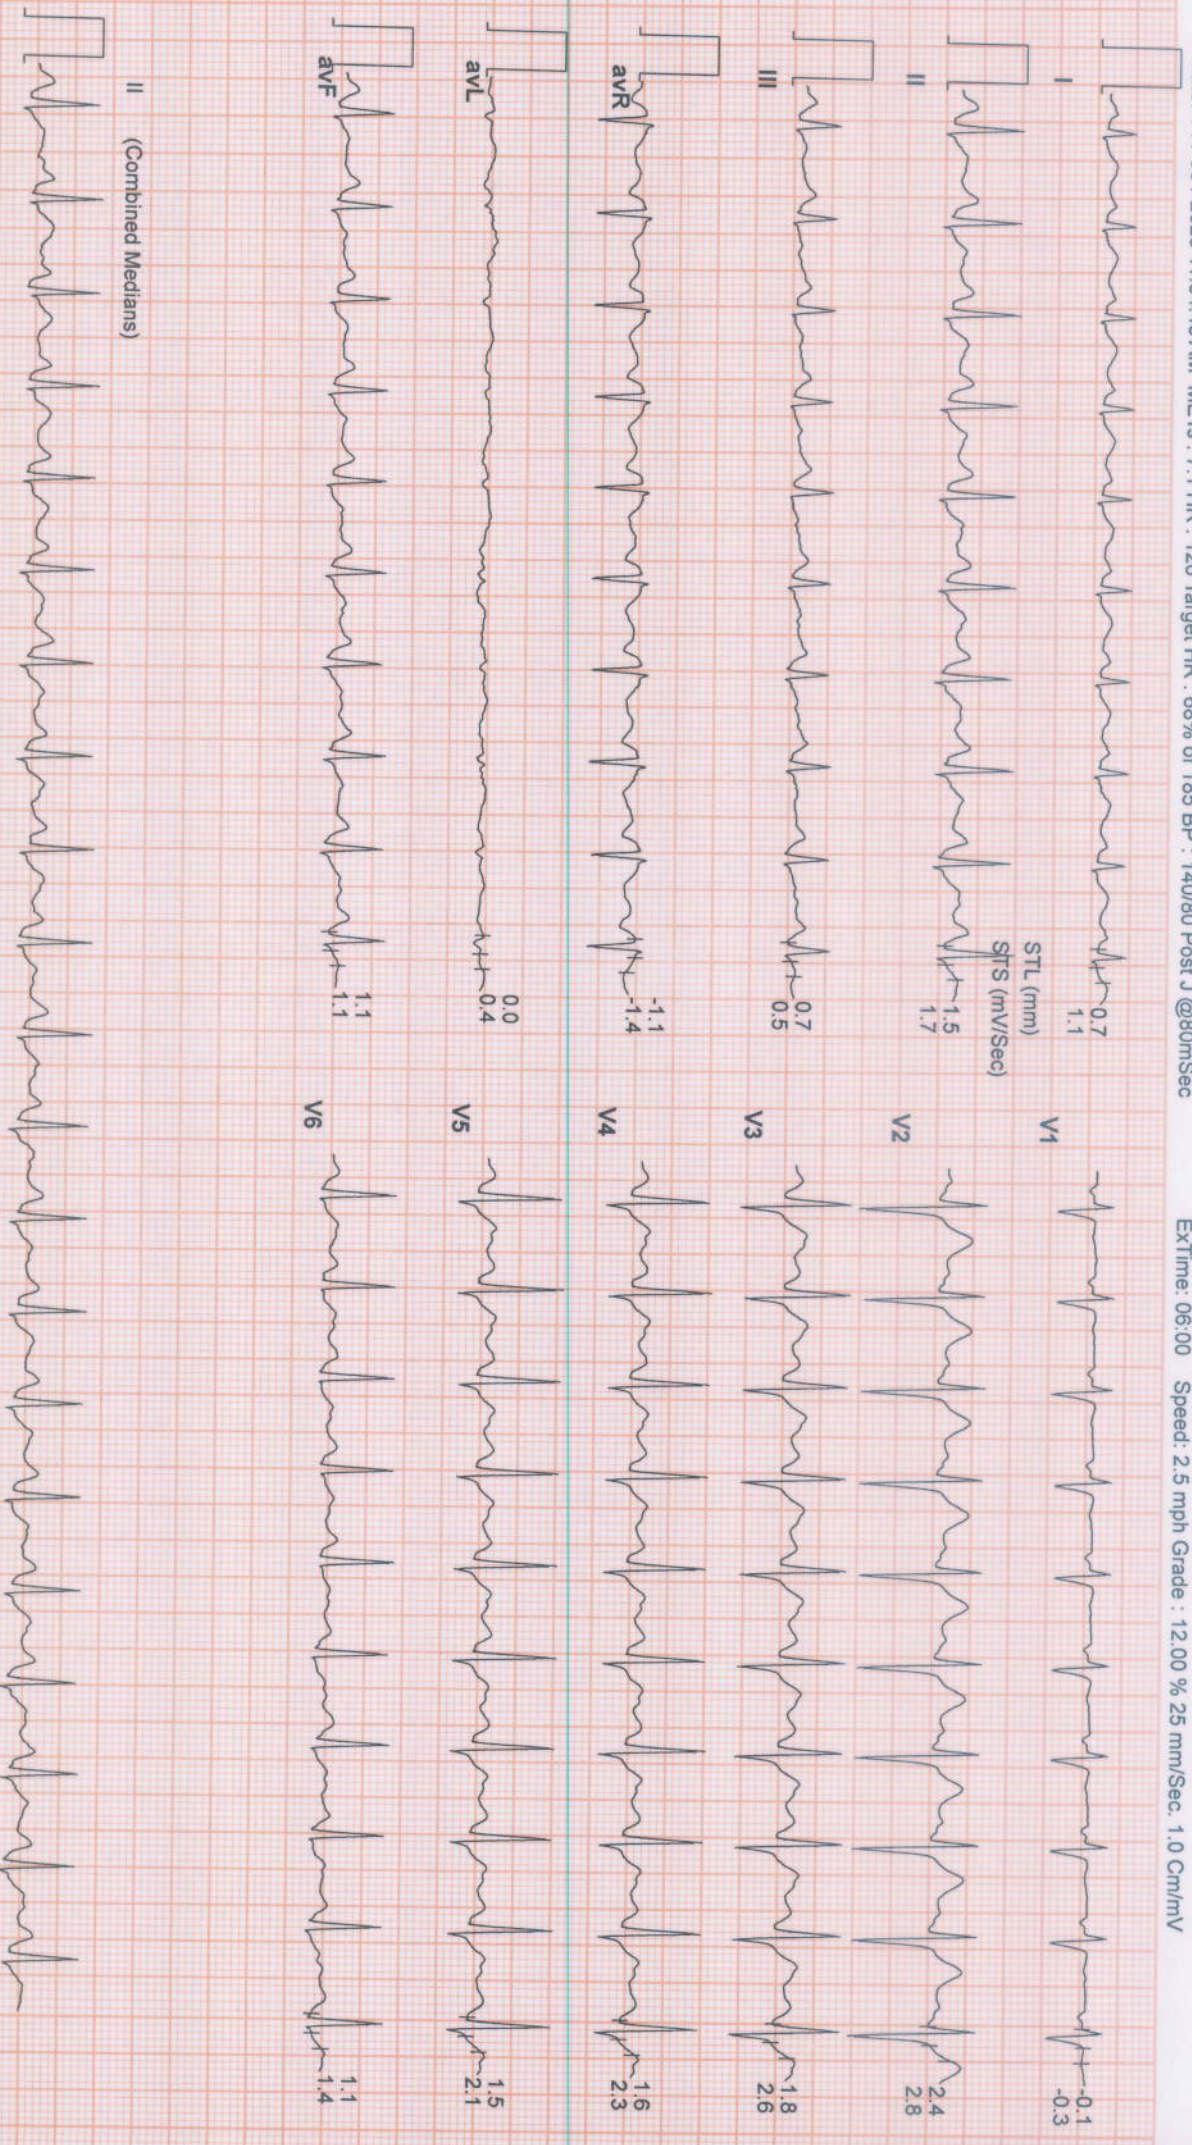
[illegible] METS : 7.7 HR : 120 Target HR : 65% of 185 BP : 140/80 Post J @80mSec ExTime: 06:00 Speed: 2.5 mph Grade : 12.00 % 25 mm/Sec. 1.0 Cm/mV

I
0.7
1.1

STL (mm)
STS (mV/Sec)

II
1.5
1.7

III
0.7
0.5

avR
-1.1
-1.4

avL
0.0
0.4

avF
1.1
1.1

V1
-0.1
-0.3

V2
2.4
2.8

V3
1.8
2.6

V4
1.6
2.3

V5
1.5
2.1

V6
1.1
1.4

II (Combined Medians)